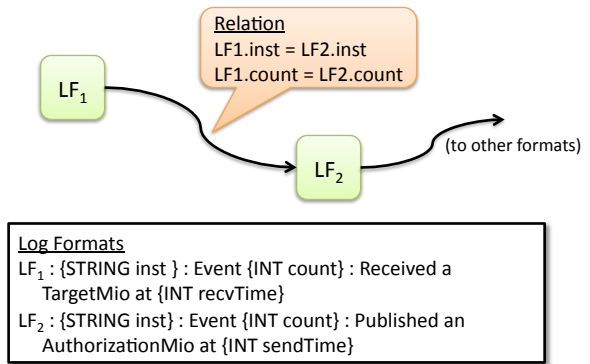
Relation
LF1.inst = LF2.inst
LF1.count = LF2.count

$LF_1$

$LF_2$

(to other formats)

Log Formats
$LF_1$ : {STRING inst } : Event {INT count} : Received a TargetMio at {INT recvTime}
$LF_2$ : {STRING inst} : Event {INT count} : Published an AuthorizationMio at {INT sendTime}